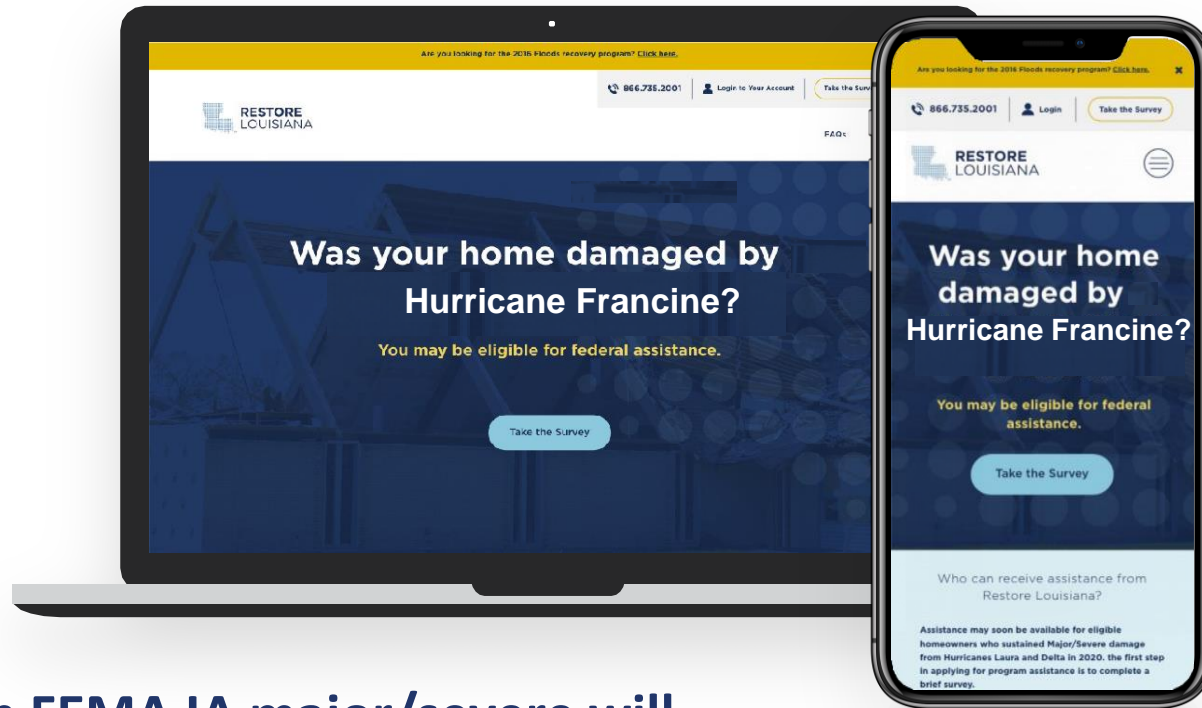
Are you looking for the 2016 Floods recovery program? Click here.

866.735.2001 | Login to Your Account | Take the Surv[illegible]

RESTORE LOUISIANA

FAQs

Was your home damaged by Hurricane Francine?

You may be eligible for federal assistance.

Take the Survey

Are you looking for the 2016 Floods recovery program? Click here. ×

866.735.2001 | Login | Take the Survey

RESTORE LOUISIANA

Was your home damaged by Hurricane Francine?

You may be eligible for federal assistance.

Take the Survey

Who can receive assistance from Restore Louisiana?

Assistance may soon be available for eligible homeowners who sustained Major/Severe damage from Hurricanes Laura and Delta in 2020. the first step in applying for program assistance is to complete a brief survey.

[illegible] FEMA IA major/severe will